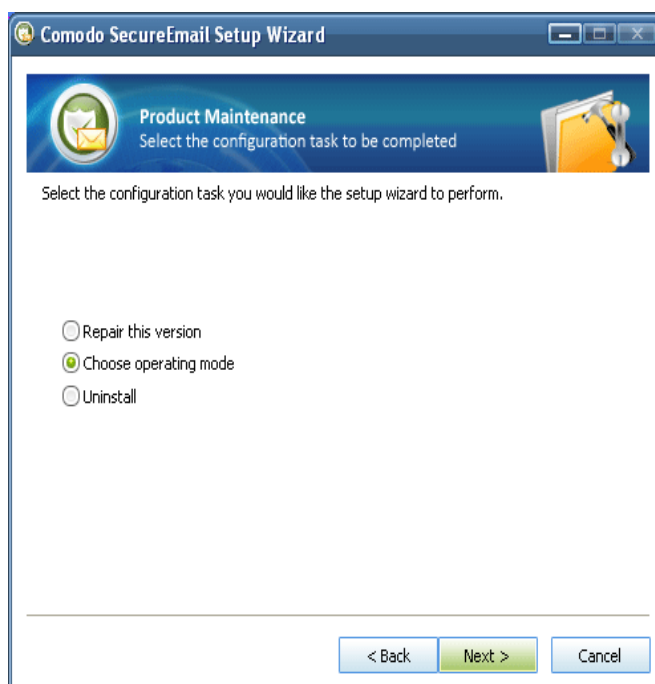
Comodo SecureEmail Setup Wizard

Product Maintenance
Select the configuration task to be completed

Select the configuration task you would like the setup wizard to perform.

Repair this version
Choose operating mode
Uninstall

< Back
Next >
Cancel